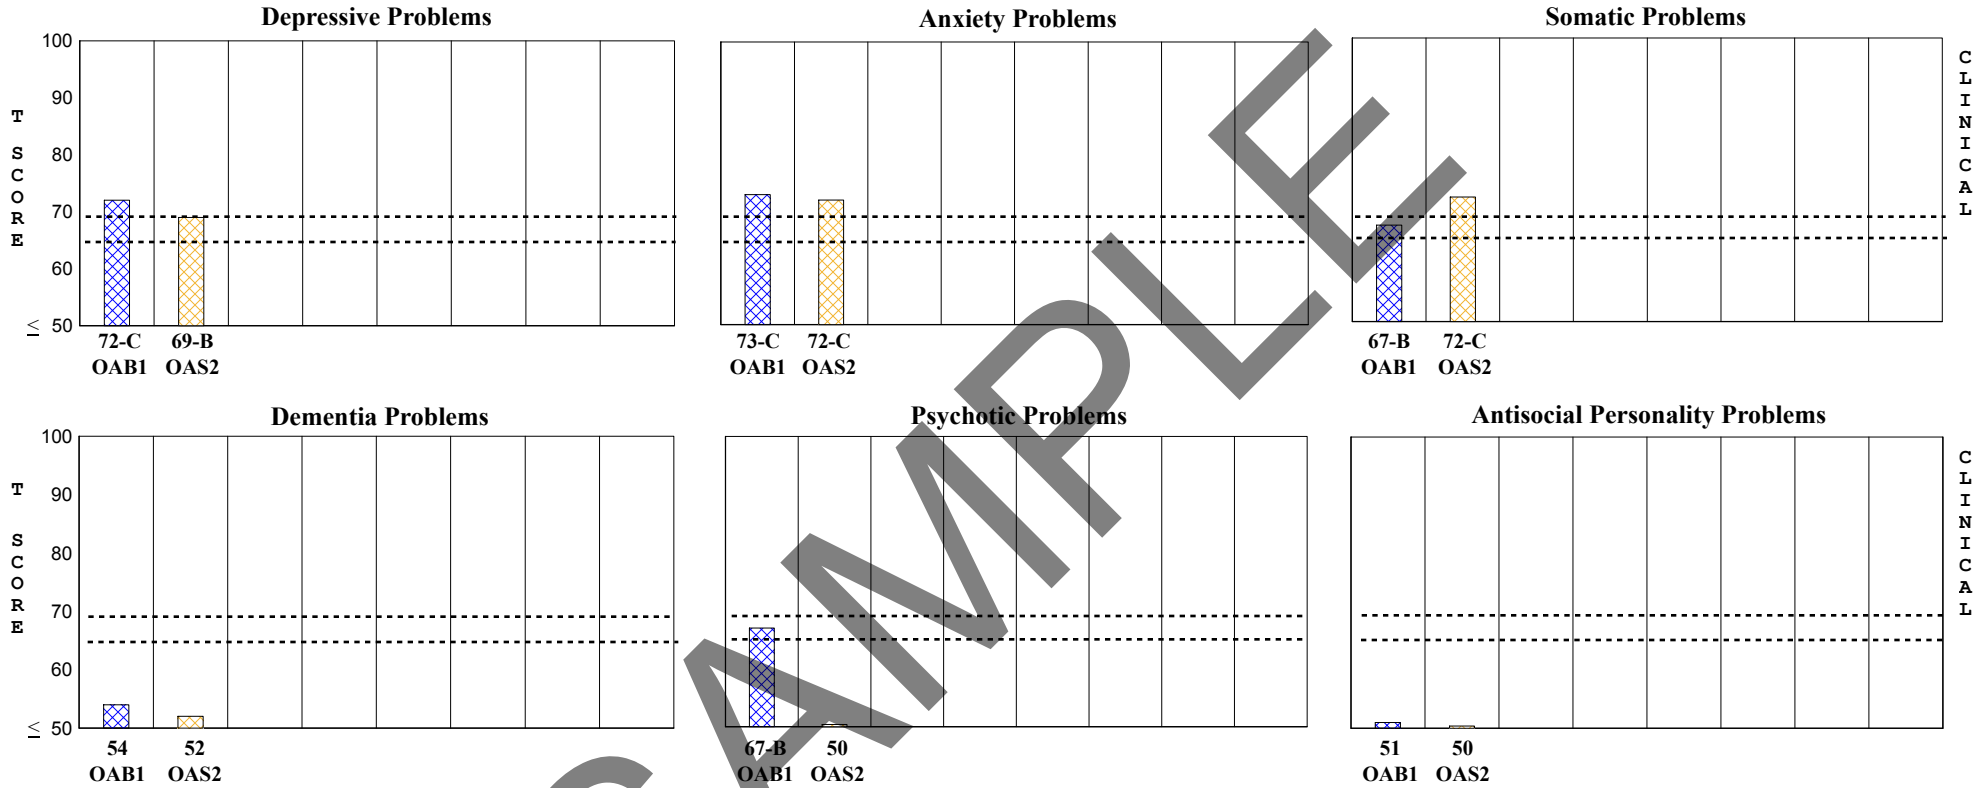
Depressive Problems

Anxiety Problems

Somatic Problems

100
90
80
70
60
≤ 50

T SCORE

72-C OAB1
69-B OAS2

73-C OAB1
72-C OAS2

67-B OAB1
72-C OAS2

CLINICAL

Dementia Problems

Psychotic Problems

Antisocial Personality Problems

100
90
80
70
60
≤ 50

T SCORE

54 OAB1
52 OAS2

67-B OAB1
50 OAS2

51 OAB1
50 OAS2

CLINICAL

SAMPLE